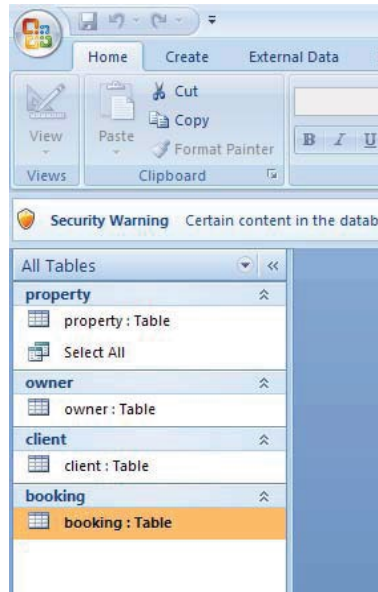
Home
Create
External Data

View
Views
Paste
Cut
Copy
Format Painter
Clipboard

B I U

Security Warning Certain content in the datab

All Tables
property
property : Table
Select All
owner
owner : Table
client
client : Table
booking
booking : Table